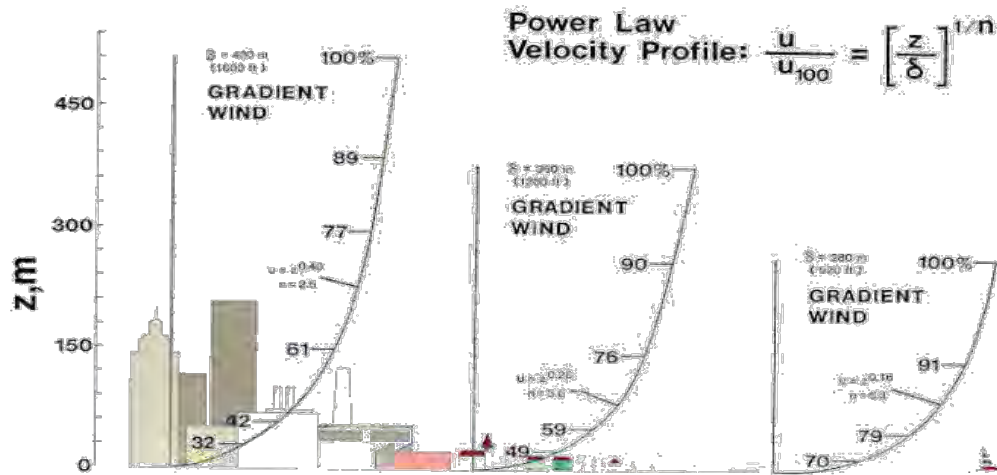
Power Law
Velocity Profile: $\frac{u}{u_{100}} = \left[\frac{z}{\delta}\right]^{1/n}$

z,m

450
300
150
0

δ = 460 m
(1600 ft)
100%
GRADIENT
WIND
89
77
$u \propto z^{0.40}$
n = 2.5
61
42
32

δ = 390 m
(1200 ft)
100%
GRADIENT
WIND
90
76
$u \propto z^{0.28}$
n = 3.6
59
49

δ = 280 m
(900 ft)
100%
GRADIENT
WIND
91
$u \propto z^{0.16}$
n = 6.3
79
70